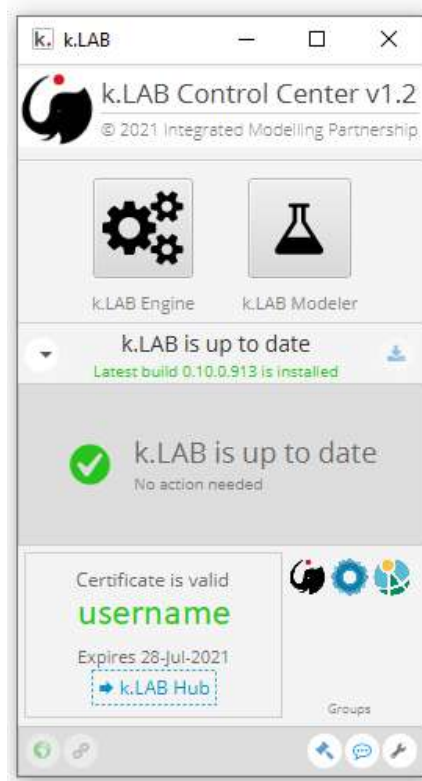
k. k.LAB

k.LAB Control Center v1.2
© 2021 Integrated Modelling Partnership

k.LAB Engine
k.LAB Modeler

k.LAB is up to date
Latest build 0.10.0.913 is installed

k.LAB is up to date
No action needed

Certificate is valid
username
Expires 28-Jul-2021
➡ k.LAB Hub

Groups